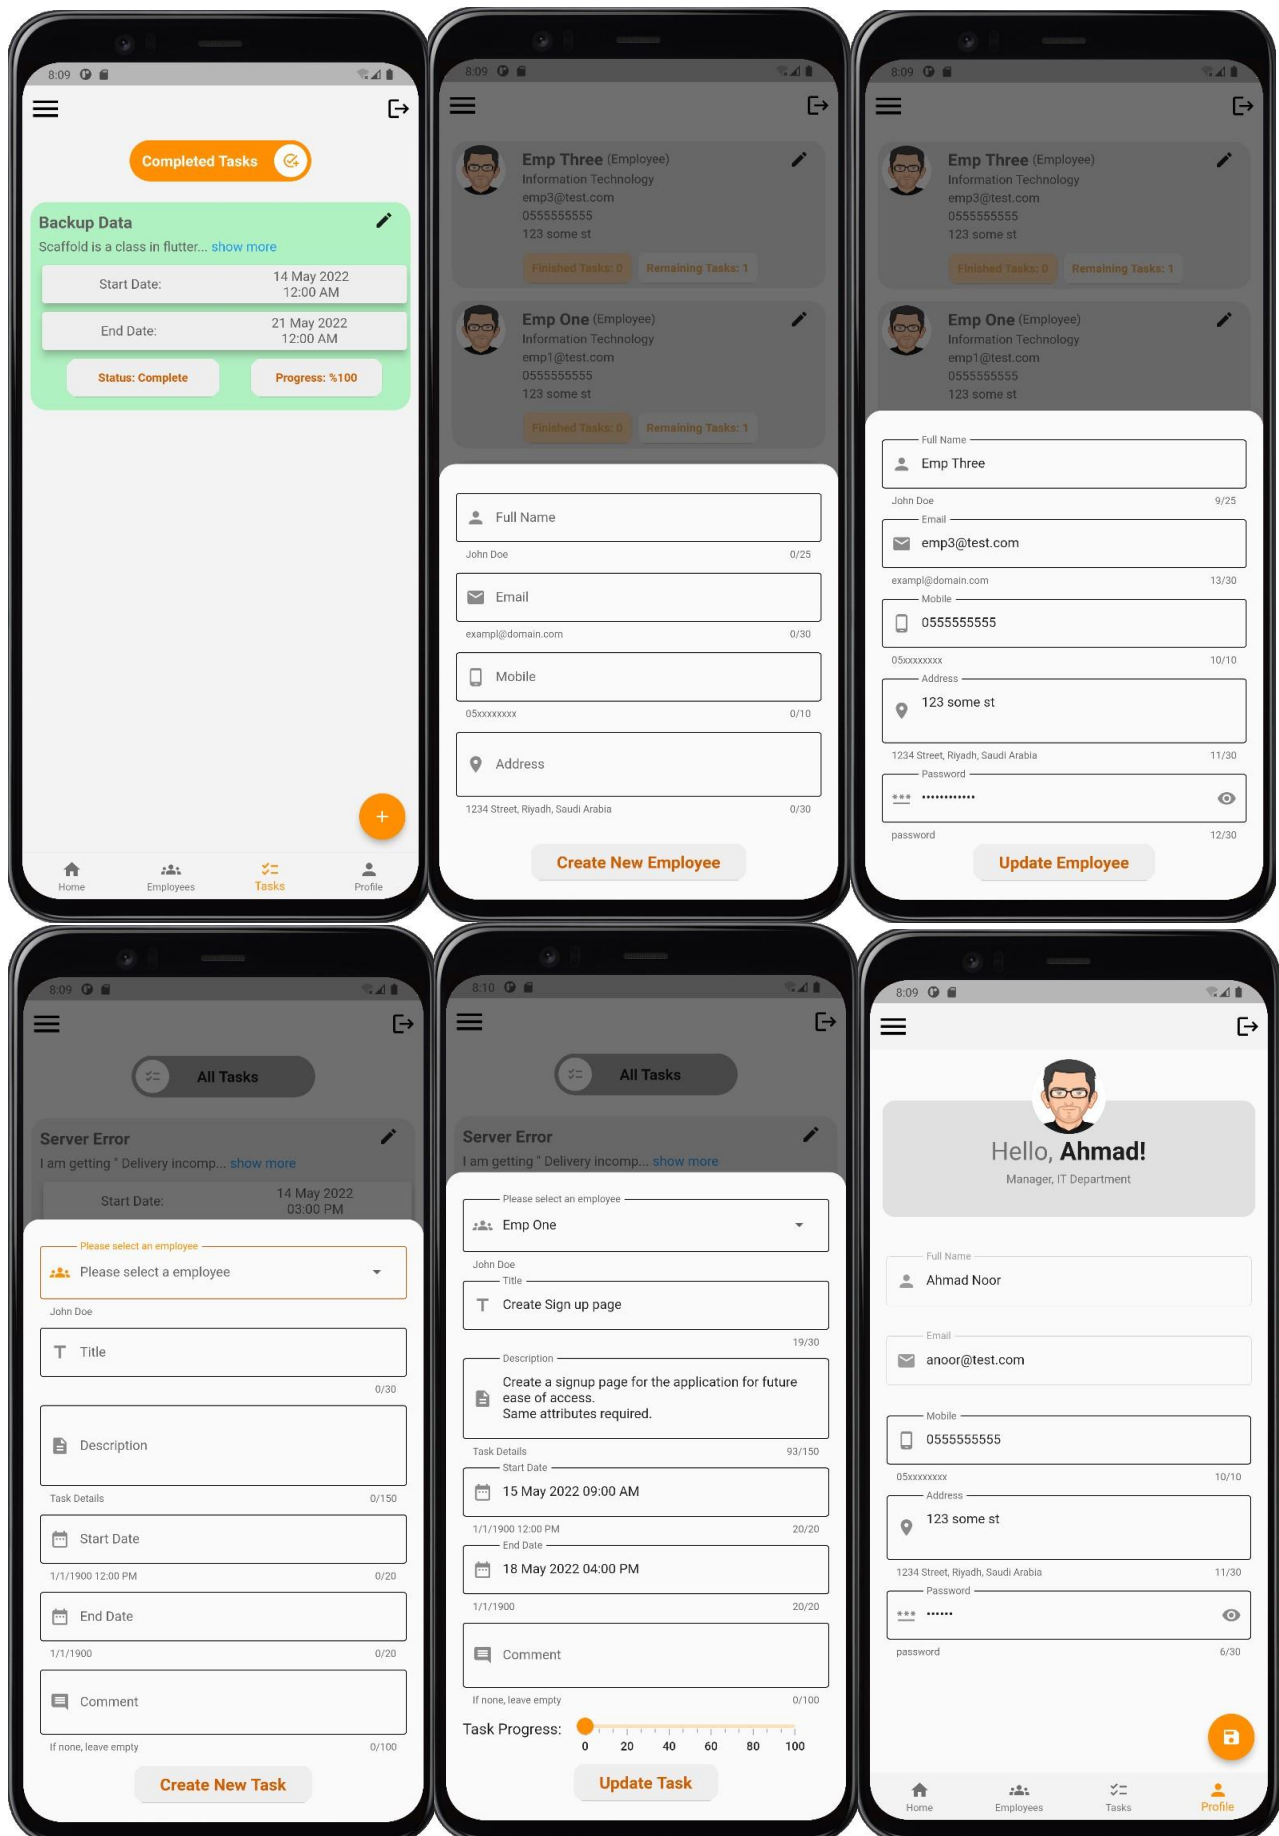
8:09

Completed Tasks

Backup Data
Scaffold is a class in flutter... show more

Start Date: 14 May 2022 12:00 AM
End Date: 21 May 2022 12:00 AM
Status: Complete
Progress: %100

Home Employees Tasks Profile

8:09

Emp Three (Employee)
Information Technology
emp3@test.com
0555555555
123 some st
Finished Tasks: 0 Remaining Tasks: 1

Emp One (Employee)
Information Technology
emp1@test.com
0555555555
123 some st
Finished Tasks: 0 Remaining Tasks: 1

Full Name
John Doe 0/25
Email
exampl@domain.com 0/30
Mobile
05xxxxxxxx 0/10
Address
1234 Street, Riyadh, Saudi Arabia 0/30

Create New Employee

8:09

Emp Three (Employee)
Information Technology
emp3@test.com
0555555555
123 some st
Finished Tasks: 0 Remaining Tasks: 1

Emp One (Employee)
Information Technology
emp1@test.com
0555555555
123 some st

Full Name
Emp Three
John Doe 9/25
Email
emp3@test.com
exampl@domain.com 13/30
Mobile
0555555555
05xxxxxxxx 10/10
Address
123 some st
1234 Street, Riyadh, Saudi Arabia 11/30
Password
••••••••••••
password 12/30

Update Employee

8:09

All Tasks

Server Error
I am getting " Delivery incomp... show more
Start Date: 14 May 2022 03:00 PM

Please select an employee
Please select a employee
John Doe
Title
0/30
Description
Task Details 0/150
Start Date
1/1/1900 12:00 PM 0/20
End Date
1/1/1900 0/20
Comment
If none, leave empty 0/100

Create New Task

8:10

All Tasks

Server Error
I am getting " Delivery incomp... show more

Please select an employee
Emp One
John Doe
Title
Create Sign up page
19/30
Description
Create a signup page for the application for future ease of access.
Same attributes required.
Task Details 93/150
Start Date
15 May 2022 09:00 AM
1/1/1900 12:00 PM 20/20
End Date
18 May 2022 04:00 PM
1/1/1900 20/20
Comment
If none, leave empty 0/100
Task Progress: 0 20 40 60 80 100

Update Task

8:09

Hello, Ahmad!
Manager, IT Department

Full Name
Ahmad Noor
Email
anoor@test.com
Mobile
0555555555
05xxxxxxxx 10/10
Address
123 some st
1234 Street, Riyadh, Saudi Arabia 11/30
Password
••••••
password 6/30

Home Employees Tasks Profile